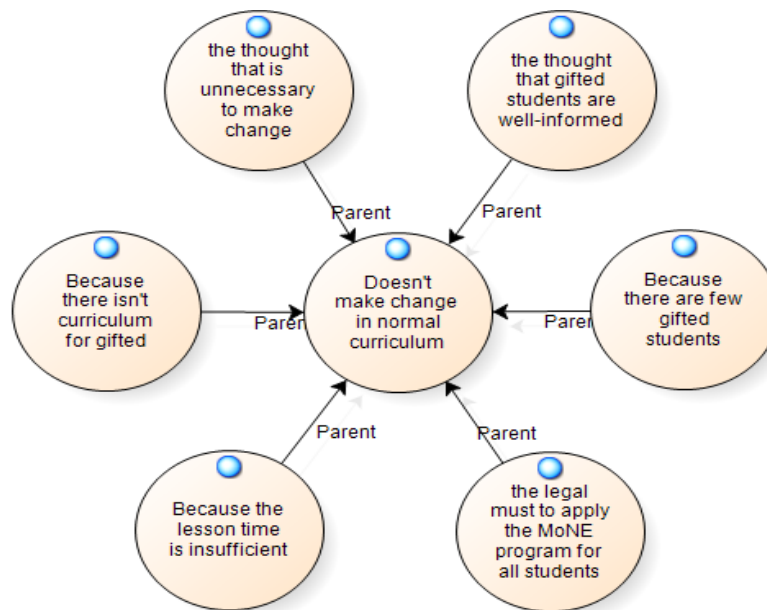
the thought that is unnecessary to make change

the thought that gifted students are well-informed

Parent

Parent

Because there isn't curriculum for gifted

Parent

Doesn't make change in normal curriculum

Paren

Because there are few gifted students

Parent

Parent

Because the lesson time is insufficient

the legal must to apply the MoNE program for all students